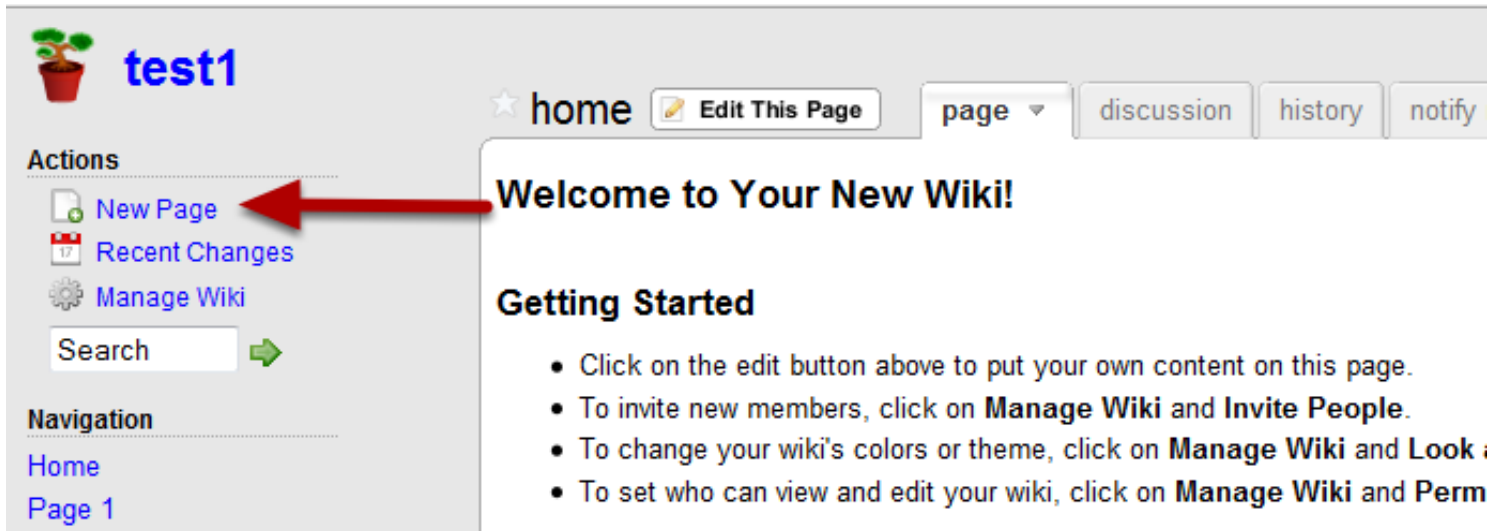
test1

Actions

New Page

17 Recent Changes

Manage Wiki

Search

Navigation

Home

Page 1

home Edit This Page

page discussion history notify

Welcome to Your New Wiki!

Getting Started

- Click on the edit button above to put your own content on this page.
- To invite new members, click on **Manage Wiki** and **Invite People**.
- To change your wiki's colors or theme, click on **Manage Wiki** and **Look** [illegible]
- To set who can view and edit your wiki, click on **Manage Wiki** and **Perm**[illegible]